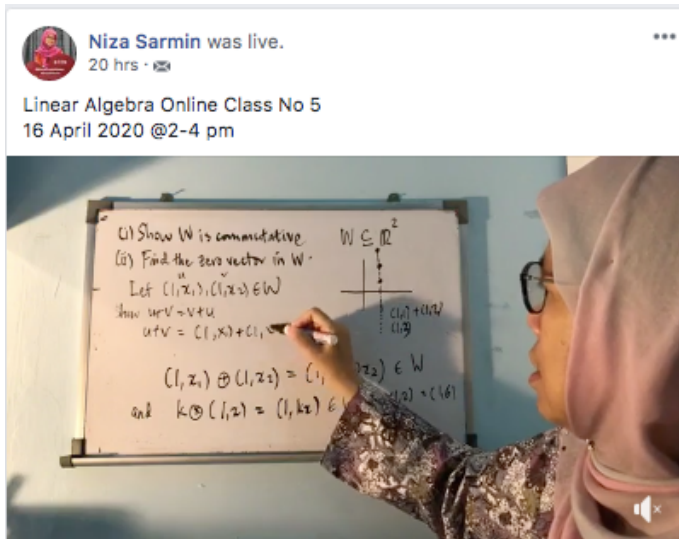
Niza Sarmin was live.
20 hrs ·

Linear Algebra Online Class No 5
16 April 2020 @2-4 pm

(i) Show W is commutative
(ii) Find the zero vector in W.

$W \subseteq \mathbb{R}^2$

Let $(1, x_1), (1, x_2) \in W$
Show $u+v = v+u$
$u+v = (1, x_1) + (1,$ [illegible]

$(1,2) + (1,2)$
$(1,3)$

$(1, z_1) \oplus (1, z_2) = (1,$ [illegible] $z_2) \in W$

$(1,2) + (1,6)$

and $k \odot (1, z) = (1, kz) \in$ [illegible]